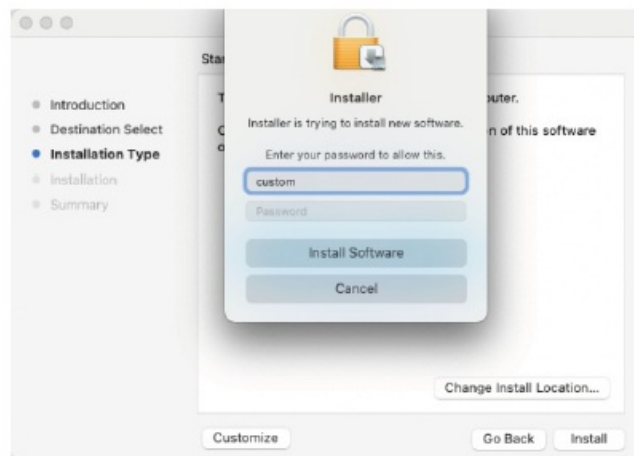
Introduction
Destination Select
Installation Type
Installation
Summary

Sta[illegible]

T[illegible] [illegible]uter.

C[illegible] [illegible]n of this software c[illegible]

Installer

Installer is trying to install new software.

Enter your password to allow this.

custom

Password

Install Software

Cancel

Change Install Location...

Customize

Go Back

Install